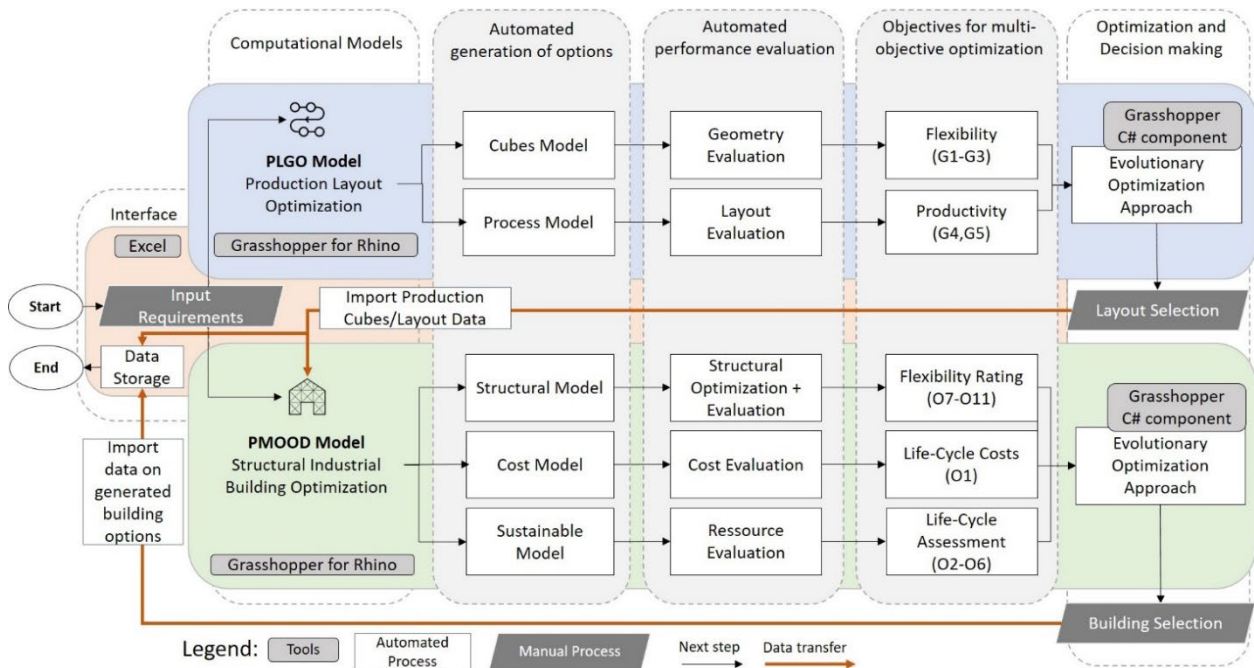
Computational Models

Automated generation of options

Automated performance evaluation

Objectives for multi-objective optimization

Optimization and Decision making

PLGO Model
Production Layout Optimization

Grasshopper for Rhino

Cubes Model

Process Model

Geometry Evaluation

Layout Evaluation

Flexibility (G1-G3)

Productivity (G4,G5)

Grasshopper C# component

Evolutionary Optimization Approach

Interface

Excel

Start

Input Requirements

Import Production Cubes/Layout Data

Layout Selection

End

Data Storage

PMOOD Model
Structural Industrial Building Optimization

Structural Model

Cost Model

Sustainable Model

Structural Optimization + Evaluation

Cost Evaluation

Ressource Evaluation

Flexibility Rating (O7-O11)

Life-Cycle Costs (O1)

Life-Cycle Assessment (O2-O6)

Grasshopper C# component

Evolutionary Optimization Approach

Import data on generated building options

Grasshopper for Rhino

Building Selection

Legend: Tools Automated Process Manual Process Next step Data transfer